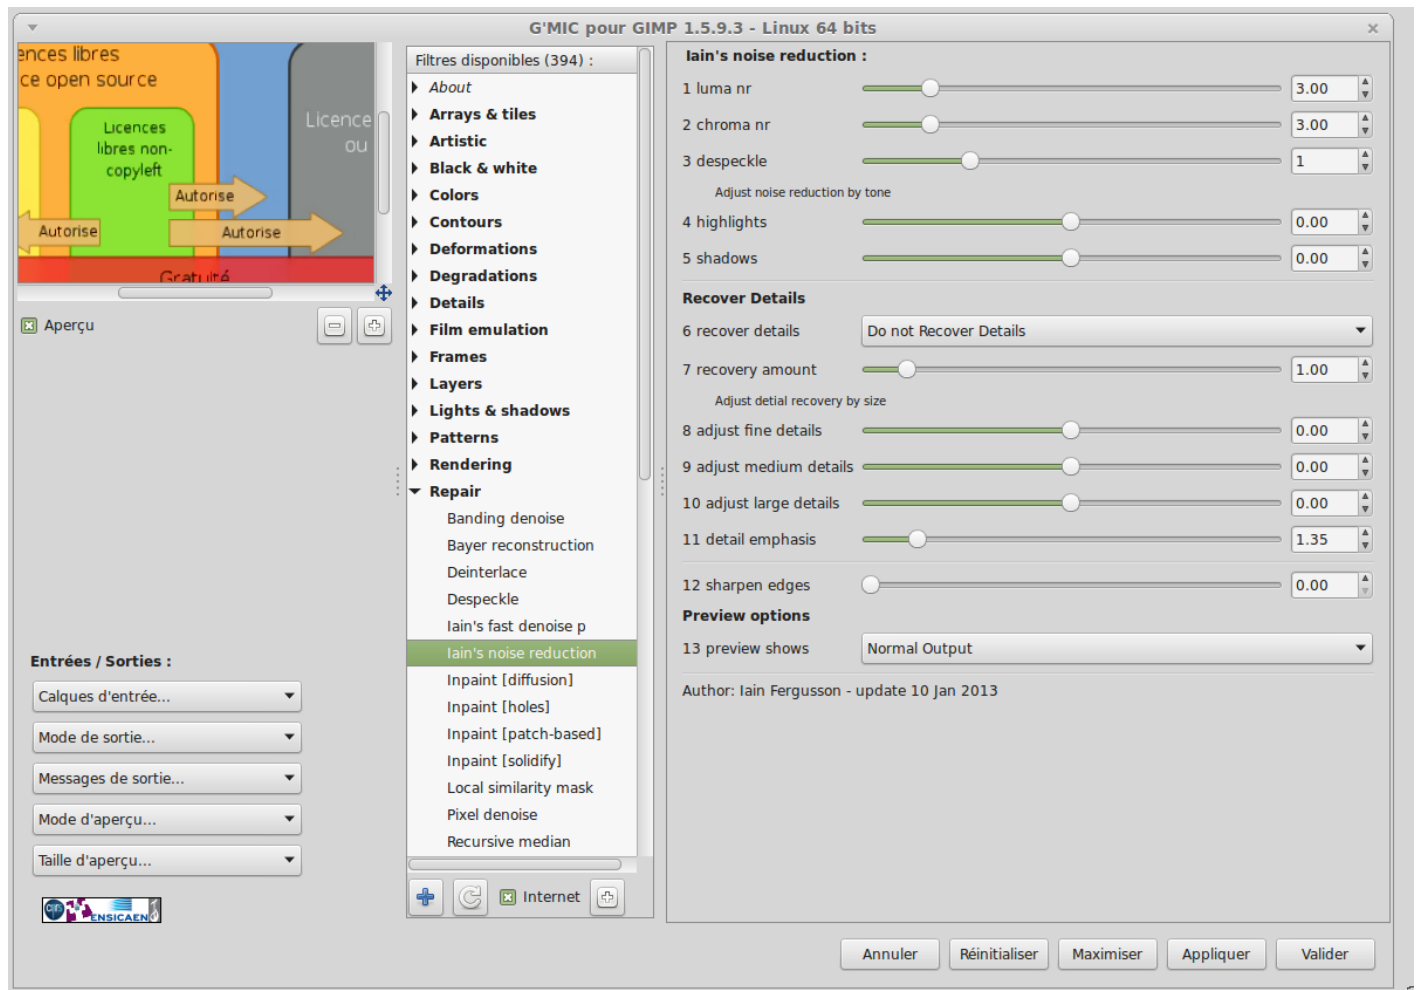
G'MIC pour GIMP 1.5.9.3 - Linux 64 bits

ences libres
ce open source
Licences libres non-copyleft
Autorise
Autorise
Autorise
Licence ou
Gratuité

Aperçu

Entrées / Sorties :
Calques d'entrée...
Mode de sortie...
Messages de sortie...
Mode d'aperçu...
Taille d'aperçu...

ENSICAEN

Filtres disponibles (394) :
About
Arrays & tiles
Artistic
Black & white
Colors
Contours
Deformations
Degradations
Details
Film emulation
Frames
Layers
Lights & shadows
Patterns
Rendering
Repair
Banding denoise
Bayer reconstruction
Deinterlace
Despeckle
Iain's fast denoise p
Iain's noise reduction
Inpaint [diffusion]
Inpaint [holes]
Inpaint [patch-based]
Inpaint [solidify]
Local similarity mask
Pixel denoise
Recursive median

Internet

Iain's noise reduction :
1 luma nr 3.00
2 chroma nr 3.00
3 despeckle 1
Adjust noise reduction by tone
4 highlights 0.00
5 shadows 0.00
Recover Details
6 recover details Do not Recover Details
7 recovery amount 1.00
Adjust detial recovery by size
8 adjust fine details 0.00
9 adjust medium details 0.00
10 adjust large details 0.00
11 detail emphasis 1.35
12 sharpen edges 0.00
Preview options
13 preview shows Normal Output
Author: Iain Fergusson - update 10 Jan 2013

Annuler Réinitialiser Maximiser Appliquer Valider